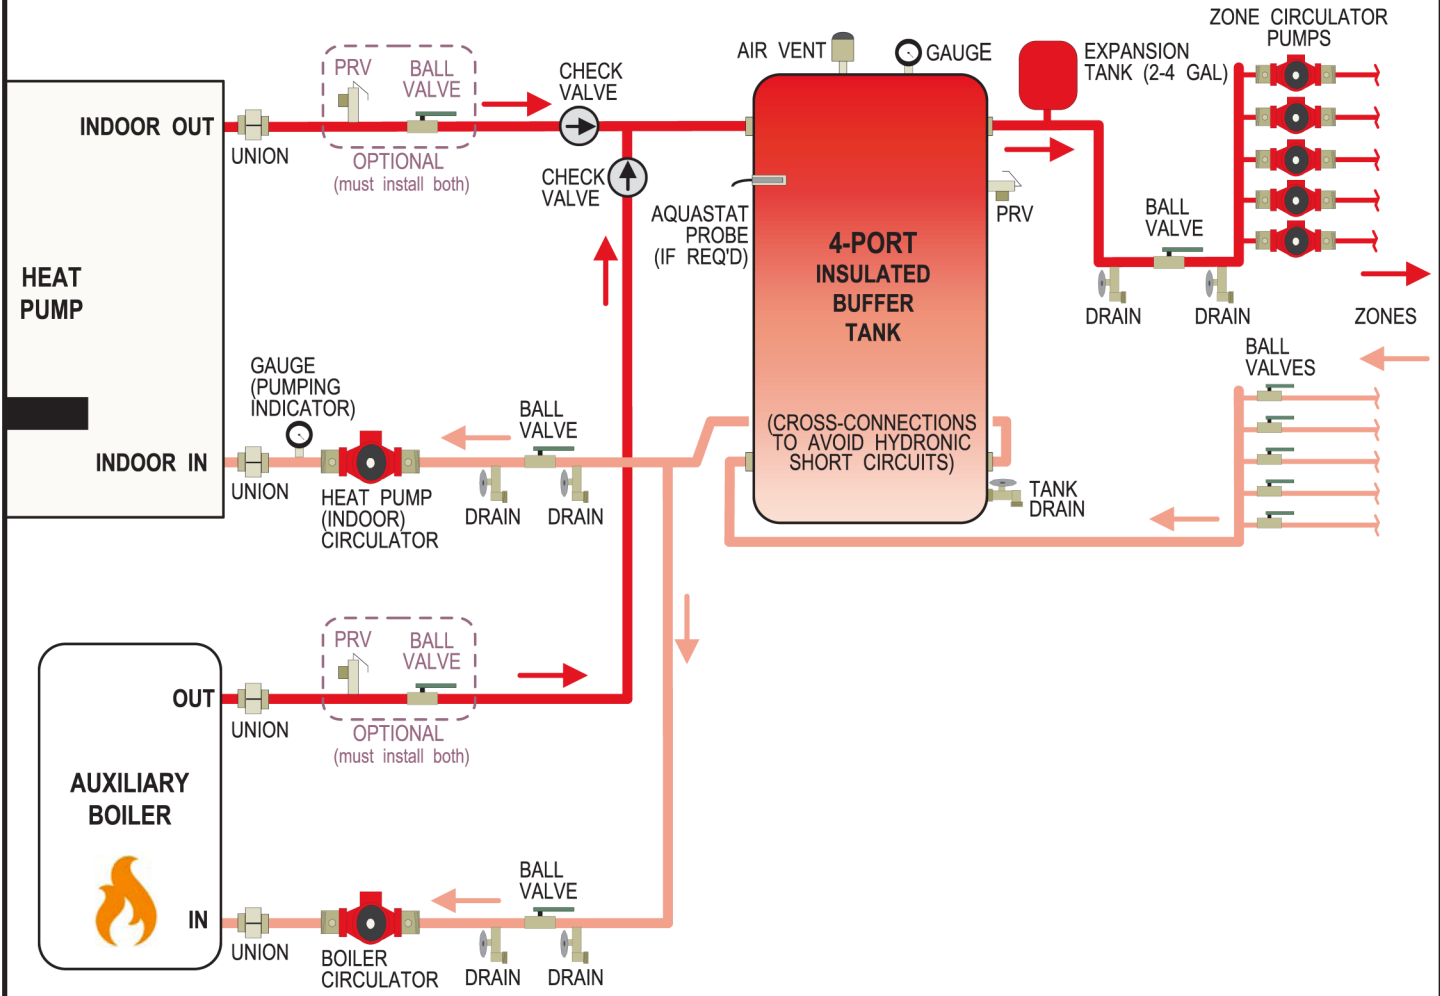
HEAT PUMP

INDOOR OUT

UNION

PRV

BALL VALVE

OPTIONAL
(must install both)

CHECK VALVE

CHECK VALVE

AIR VENT

GAUGE

EXPANSION TANK (2-4 GAL)

ZONE CIRCULATOR PUMPS

AQUASTAT PROBE (IF REQ'D)

4-PORT INSULATED BUFFER TANK

PRV

BALL VALVE

DRAIN

DRAIN

ZONES

BALL VALVES

GAUGE (PUMPING INDICATOR)

BALL VALVE

(CROSS-CONNECTIONS TO AVOID HYDRONIC SHORT CIRCUITS)

TANK DRAIN

INDOOR IN

UNION

HEAT PUMP (INDOOR) CIRCULATOR

DRAIN

DRAIN

PRV

BALL VALVE

OUT

UNION

OPTIONAL
(must install both)

AUXILIARY BOILER

BALL VALVE

IN

UNION

BOILER CIRCULATOR

DRAIN

DRAIN